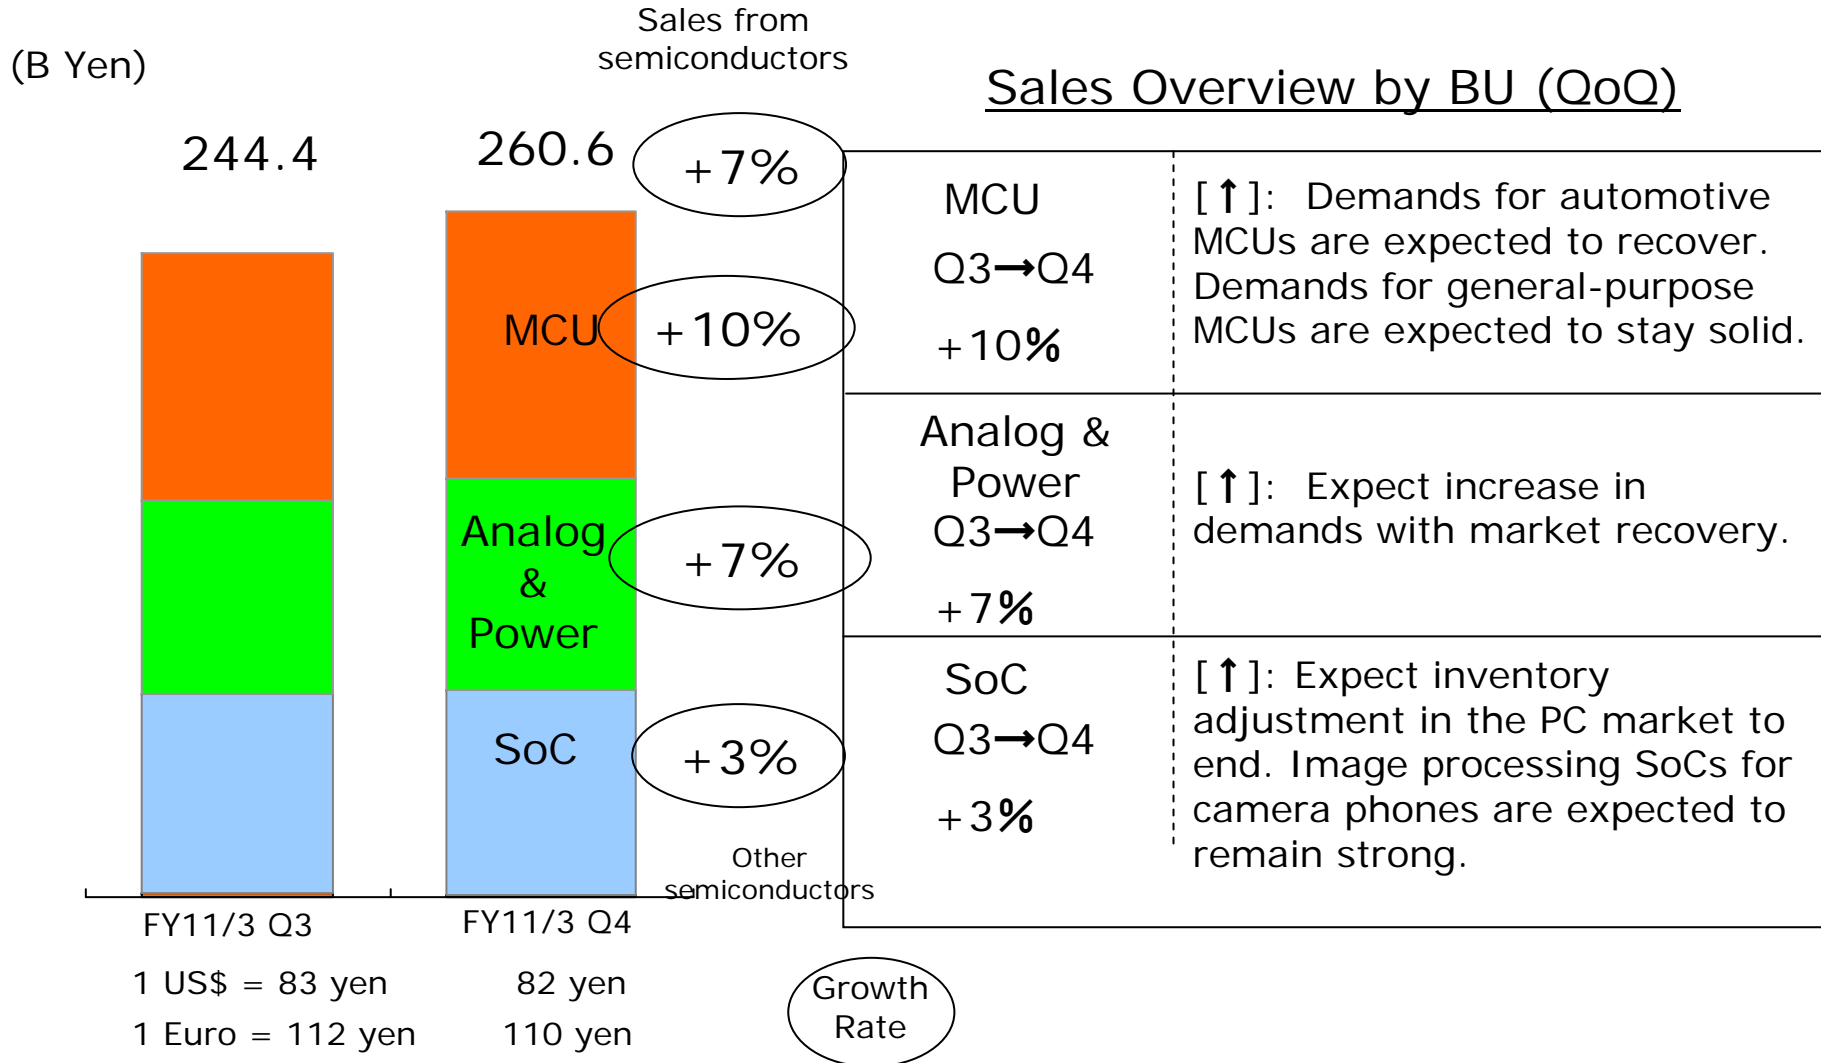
(B Yen)

Sales from semiconductors

Sales Overview by BU (QoQ)

244.4

260.6

+7%

MCU

+10%

Analog & Power

+7%

SoC

+3%

Other semiconductors

FY11/3 Q3

FY11/3 Q4

1 US$ = 83 yen

82 yen

1 Euro = 112 yen

110 yen

Growth Rate

| | |
|---|---|
| MCU Q3➞Q4 +10% | [↑]: Demands for automotive MCUs are expected to recover. Demands for general-purpose MCUs are expected to stay solid. |
| Analog & Power Q3➞Q4 +7% | [↑]: Expect increase in demands with market recovery. |
| SoC Q3➞Q4 +3% | [↑]: Expect inventory adjustment in the PC market to end. Image processing SoCs for camera phones are expected to remain strong. |